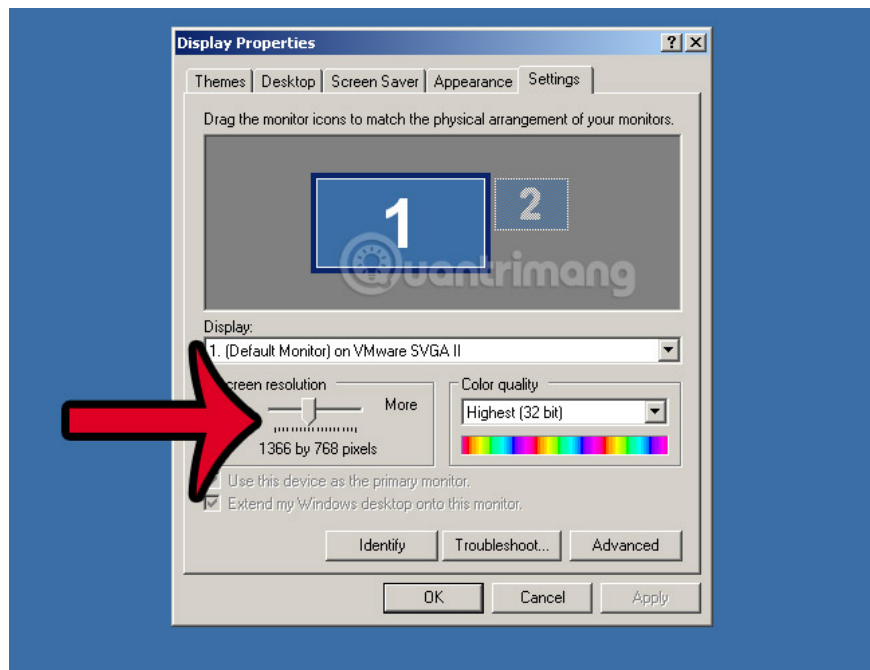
Display Properties

?

Themes | Desktop | Screen Saver | Appearance | Settings

Drag the monitor icons to match the physical arrangement of your monitors.

1

2

Quantrimang

Display:

1. (Default Monitor) on VMware SVGA II

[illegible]creen resolution

More

1366 by 768 pixels

Color quality

Highest (32 bit)

Use this device as the primary monitor.

Extend my Windows desktop onto this monitor.

Identify

Troubleshoot...

Advanced

OK

Cancel

Apply